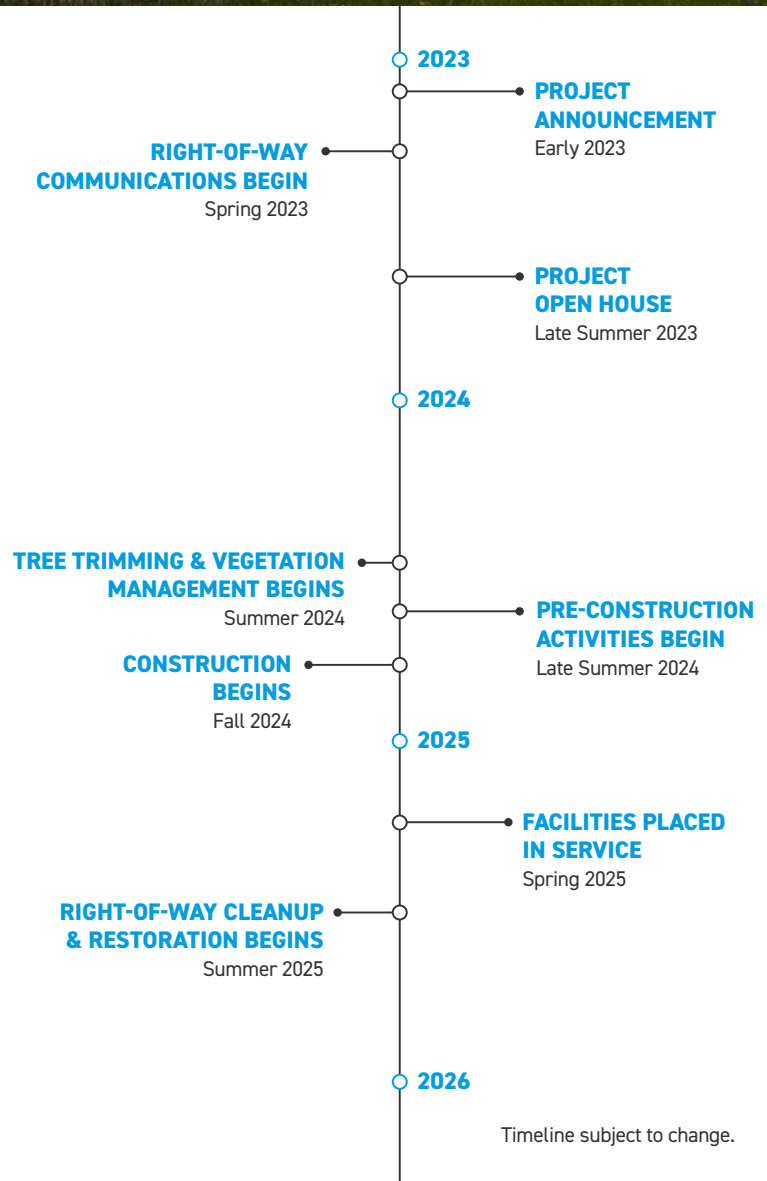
2023

PROJECT ANNOUNCEMENT
Early 2023

RIGHT-OF-WAY COMMUNICATIONS BEGIN
Spring 2023

PROJECT OPEN HOUSE
Late Summer 2023

2024

TREE TRIMMING & VEGETATION MANAGEMENT BEGINS
Summer 2024

PRE-CONSTRUCTION ACTIVITIES BEGIN
Late Summer 2024

CONSTRUCTION BEGINS
Fall 2024

2025

FACILITIES PLACED IN SERVICE
Spring 2025

RIGHT-OF-WAY CLEANUP & RESTORATION BEGINS
Summer 2025

2026

Timeline subject to change.